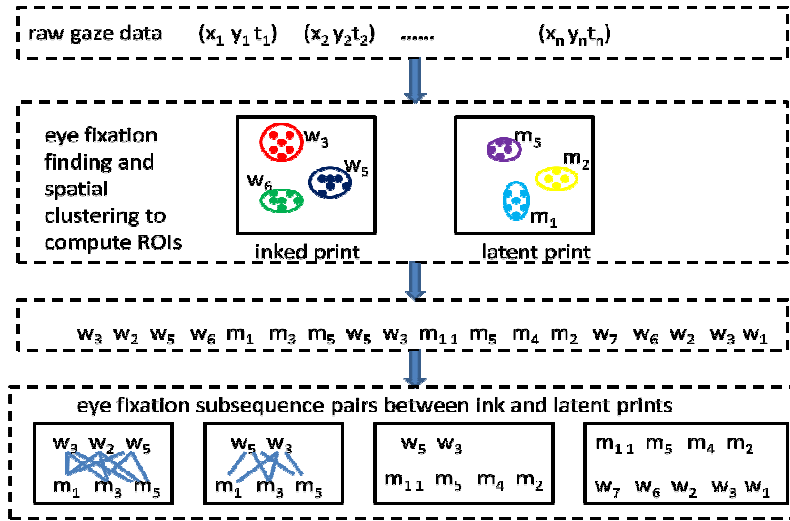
raw gaze data $(x_1\ y_1\ t_1)$ $(x_2\ y_2\ t_2)$ ...... $(x_n\ y_n\ t_n)$

eye fixation finding and spatial clustering to compute ROIs

$w_3$ $w_5$ $w_6$

inked print

$m_5$ $m_2$ $m_1$

latent print

$w_3$ $w_2$ $w_5$ $w_6$ $m_1$ $m_3$ $m_5$ $w_5$ $w_3$ $m_{11}$ $m_5$ $m_4$ $m_2$ $w_7$ $w_6$ $w_2$ $w_3$ $w_1$

eye fixation subsequence pairs between ink and latent prints

$w_3$ $w_2$ $w_5$
$m_1$ $m_3$ $m_5$

$w_5$ $w_3$
$m_1$ $m_3$ $m_5$

$w_5$ $w_3$
$m_{11}$ $m_5$ $m_4$ $m_2$

$m_{11}$ $m_5$ $m_4$ $m_2$
$w_7$ $w_6$ $w_2$ $w_3$ $w_1$